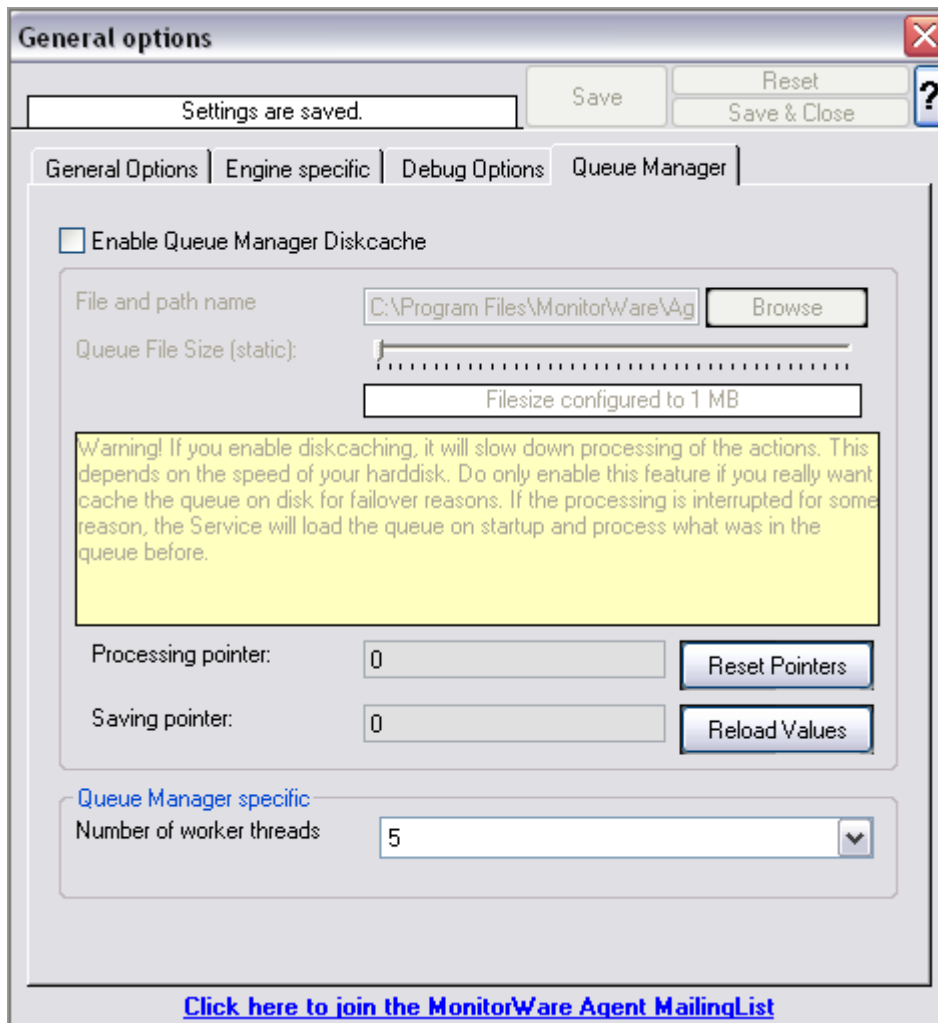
General options

Settings are saved.

Save

Reset

Save & Close

?

General Options | Engine specific | Debug Options | Queue Manager

Enable Queue Manager Diskcache

File and path name C:\Program Files\MonitorWare\Ag Browse

Queue File Size (static):

Filesize configured to 1 MB

Warning! If you enable diskcaching, it will slow down processing of the actions. This depends on the speed of your harddisk. Do only enable this feature if you really want cache the queue on disk for failover reasons. If the processing is interrupted for some reason, the Service will load the queue on startup and process what was in the queue before.

Processing pointer: 0 Reset Pointers

Saving pointer: 0 Reload Values

Queue Manager specific

Number of worker threads 5

Click here to join the MonitorWare Agent MailingList